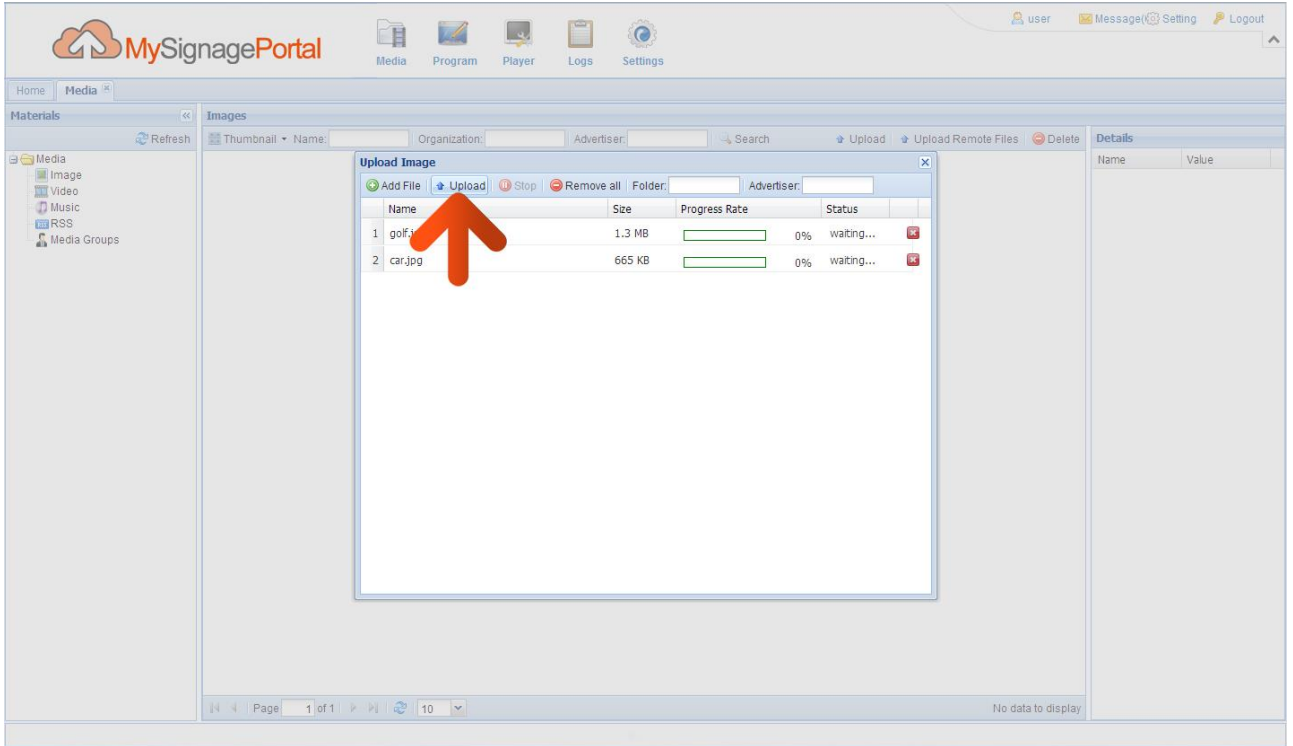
MySignagePortal

Media Program Player Logs Settings

user Message( Setting Logout

Home Media

Materials

Refresh

Media
Image
Video
Music
RSS
Media Groups

Images

Thumbnail Name: Organization: Advertiser: Search Upload Upload Remote Files Delete

Upload Image

Add File Upload Stop Remove all Folder: Advertiser:

| | Name | Size | Progress Rate | Status |
|---|---|---|---|---|
| 1 | golf.j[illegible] | 1.3 MB | 0% | waiting... |
| 2 | car.jpg | 665 KB | 0% | waiting... |

Page 1 of 1 10

No data to display

Details

Name Value